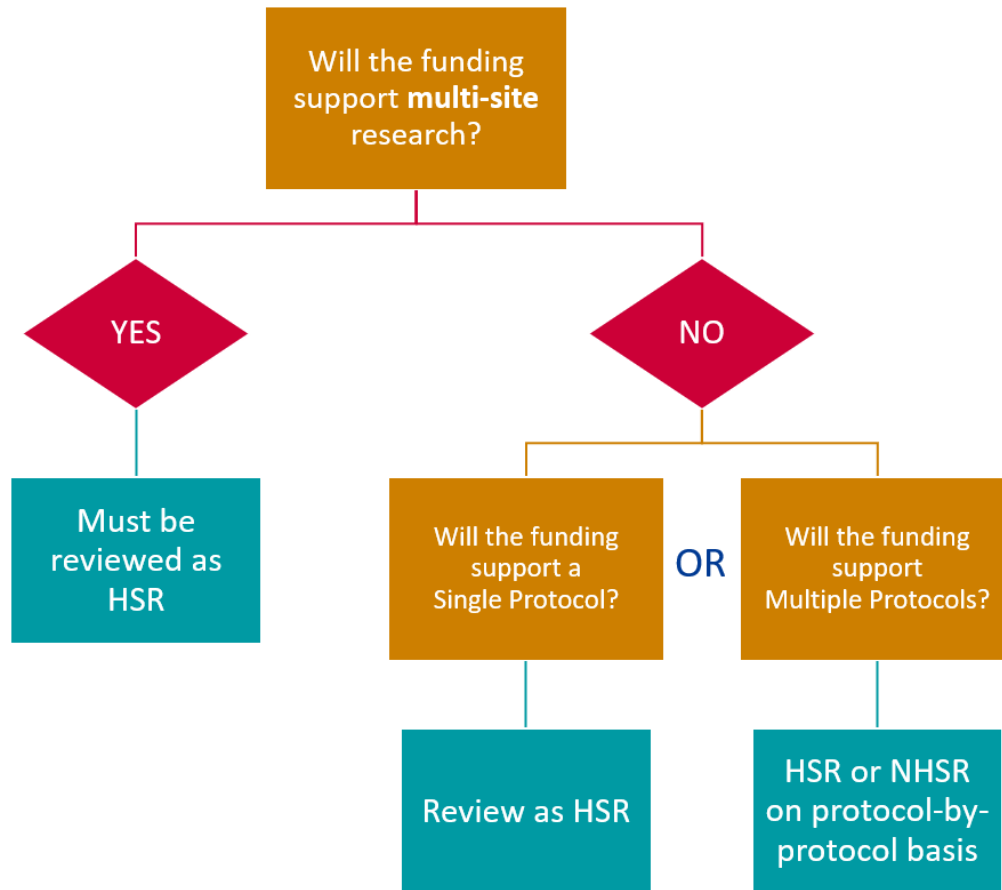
Will the funding support **multi-site** research?

YES

NO

Must be reviewed as HSR

Will the funding support a Single Protocol?

OR

Will the funding support Multiple Protocols?

Review as HSR

HSR or NHSR on protocol-by-protocol basis